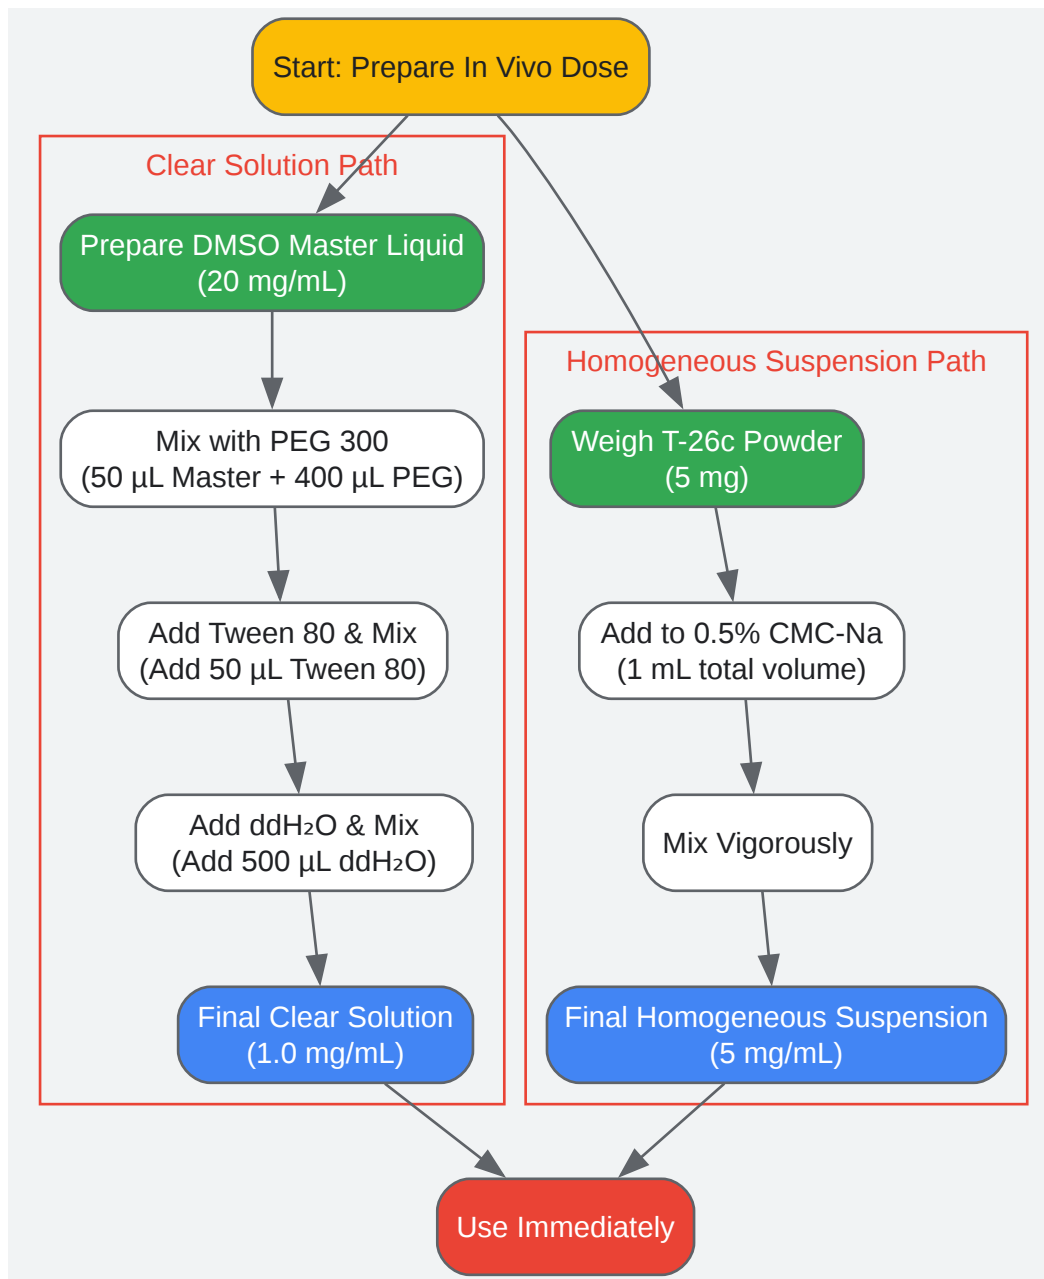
Start: Prepare In Vivo Dose

Clear Solution Path

Prepare DMSO Master Liquid (20 mg/mL)

Mix with PEG 300 (50 µL Master + 400 µL PEG)

Add Tween 80 & Mix (Add 50 µL Tween 80)

Add ddH₂O & Mix (Add 500 µL ddH₂O)

Final Clear Solution (1.0 mg/mL)

Homogeneous Suspension Path

Weigh T-26c Powder (5 mg)

Add to 0.5% CMC-Na (1 mL total volume)

Mix Vigorously

Final Homogeneous Suspension (5 mg/mL)

Use Immediately